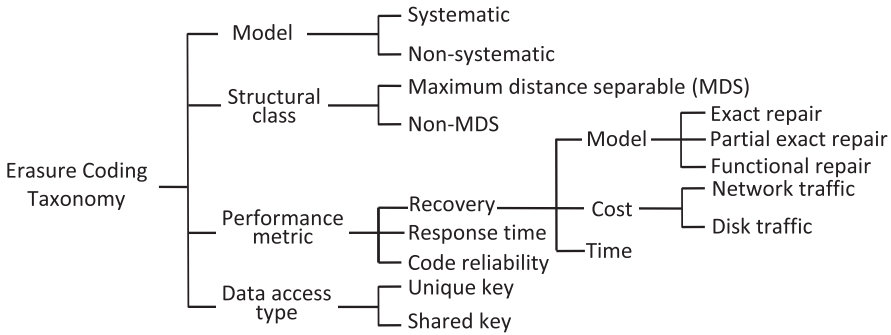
Erasure Coding Taxonomy

Model
Systematic
Non-systematic

Structural class
Maximum distance separable (MDS)
Non-MDS

Performance metric
Recovery
Model
Exact repair
Partial exact repair
Functional repair
Cost
Network traffic
Disk traffic
Time
Response time
Code reliability

Data access type
Unique key
Shared key